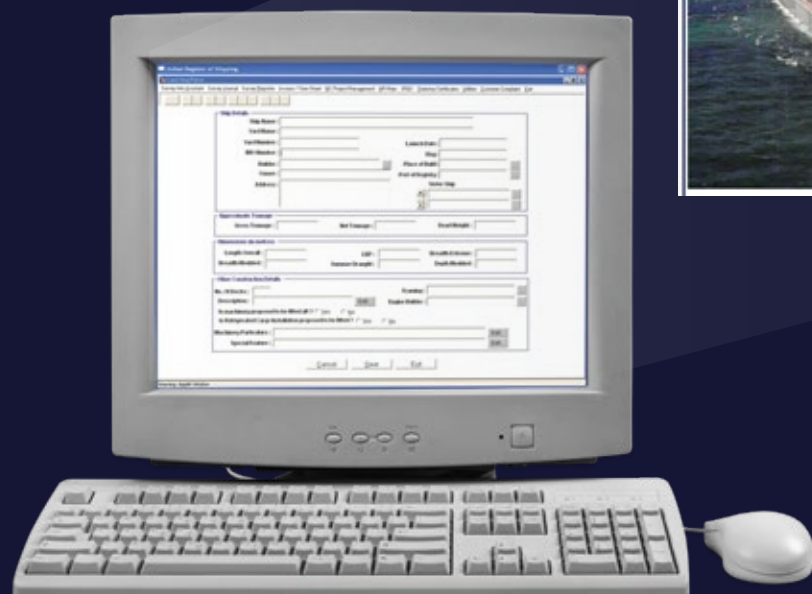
Indian Register of Shipping

Ship Details

Ship Name :

Yard Name :

Yard Number :

IMO Number :

Builder :

Owner :

Address :

Launch Date :

Flag :

Place of Build :

Port of Registry :

Sister Ship

Approximate Tonnage

Gross Tonnage :

Net Tonnage :

Dead Weight :

Dimensions (In meters)

Length Overall :

LBP :

Breadth Extreme :

Breadth Moulded :

Summer Draught :

Depth Moulded :

Other Construction Details

No. Of Decks :

Description :

Propulsion :

Engine Builder :

Machinery Particulars :

Special Feature :

Cancel

Save

Exit